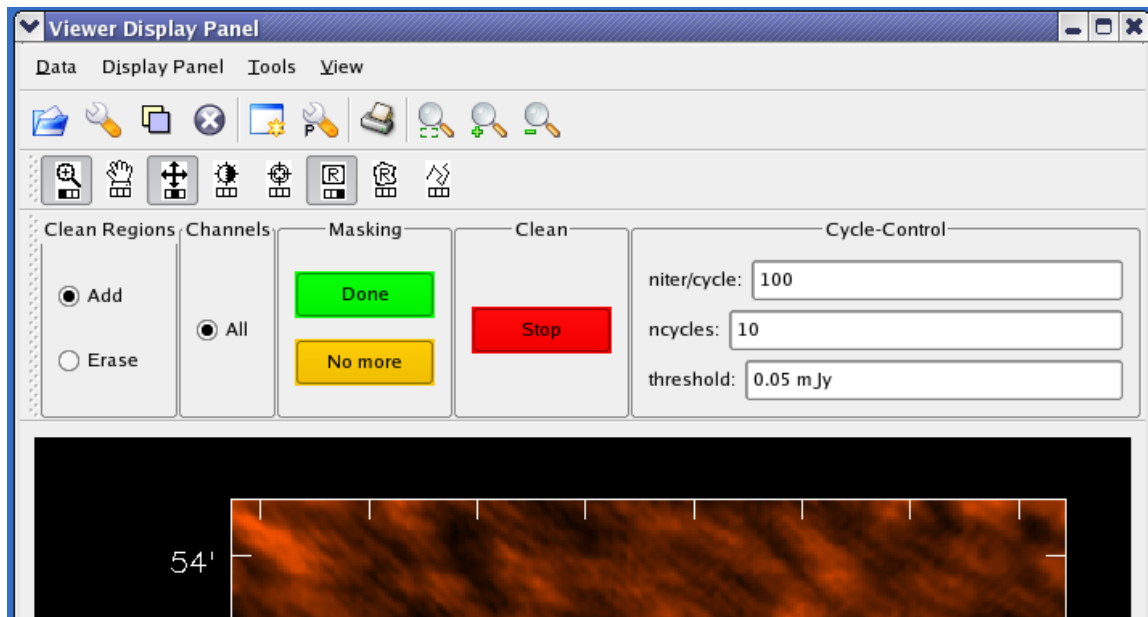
Viewer Display Panel

Data Display Panel Tools View

Clean Regions

Add

Erase

Channels

All

Masking

Done

No more

Clean

Stop

Cycle-Control

niter/cycle: 100

ncycles: 10

threshold: 0.05 mJy

54'